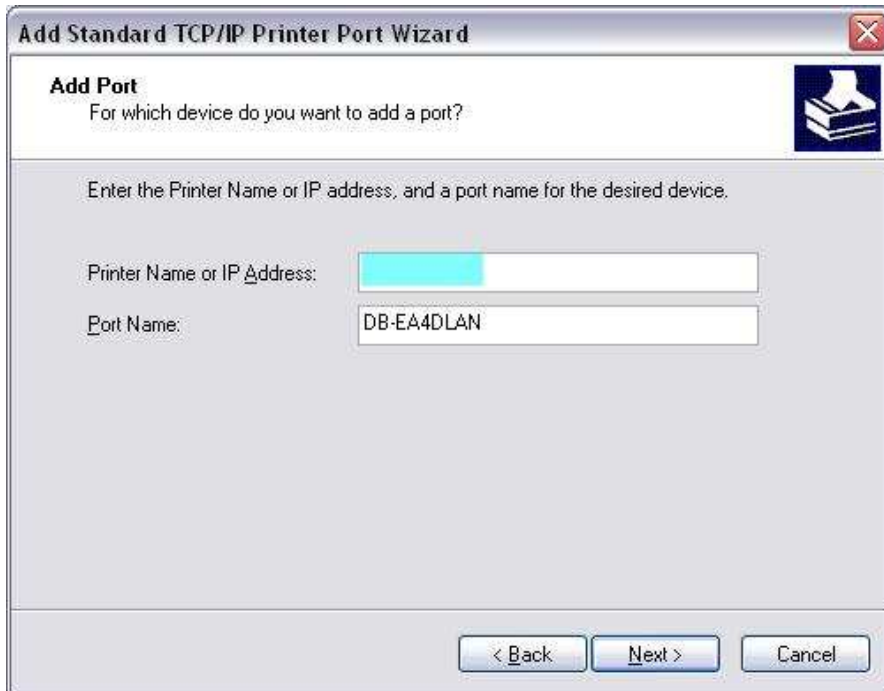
Add Standard TCP/IP Printer Port Wizard

Add Port
For which device do you want to add a port?

Enter the Printer Name or IP address, and a port name for the desired device.

Printer Name or IP Address:

Port Name: DB-EA4DLAN

< Back Next > Cancel